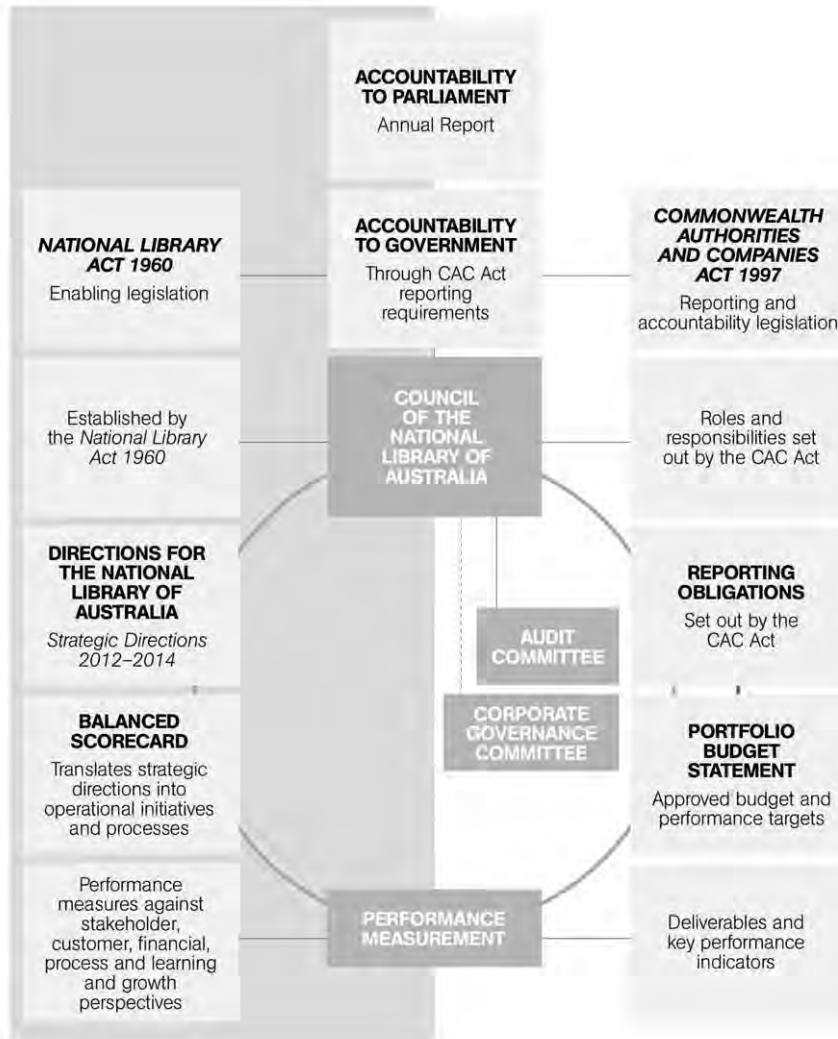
ACCOUNTABILITY TO PARLIAMENT
Annual Report

NATIONAL LIBRARY ACT 1960
Enabling legislation

ACCOUNTABILITY TO GOVERNMENT
Through CAC Act reporting requirements

COMMONWEALTH AUTHORITIES AND COMPANIES ACT 1997
Reporting and accountability legislation

Established by the National Library Act 1960

COUNCIL OF THE NATIONAL LIBRARY OF AUSTRALIA

Roles and responsibilities set out by the CAC Act

DIRECTIONS FOR THE NATIONAL LIBRARY OF AUSTRALIA
Strategic Directions 2012–2014

REPORTING OBLIGATIONS
Set out by the CAC Act

AUDIT COMMITTEE

CORPORATE GOVERNANCE COMMITTEE

BALANCED SCORECARD
Translates strategic directions into operational initiatives and processes

PORTFOLIO BUDGET STATEMENT
Approved budget and performance targets

Performance measures against stakeholder, customer, financial, process and learning and growth perspectives

PERFORMANCE MEASUREMENT

Deliverables and key performance indicators